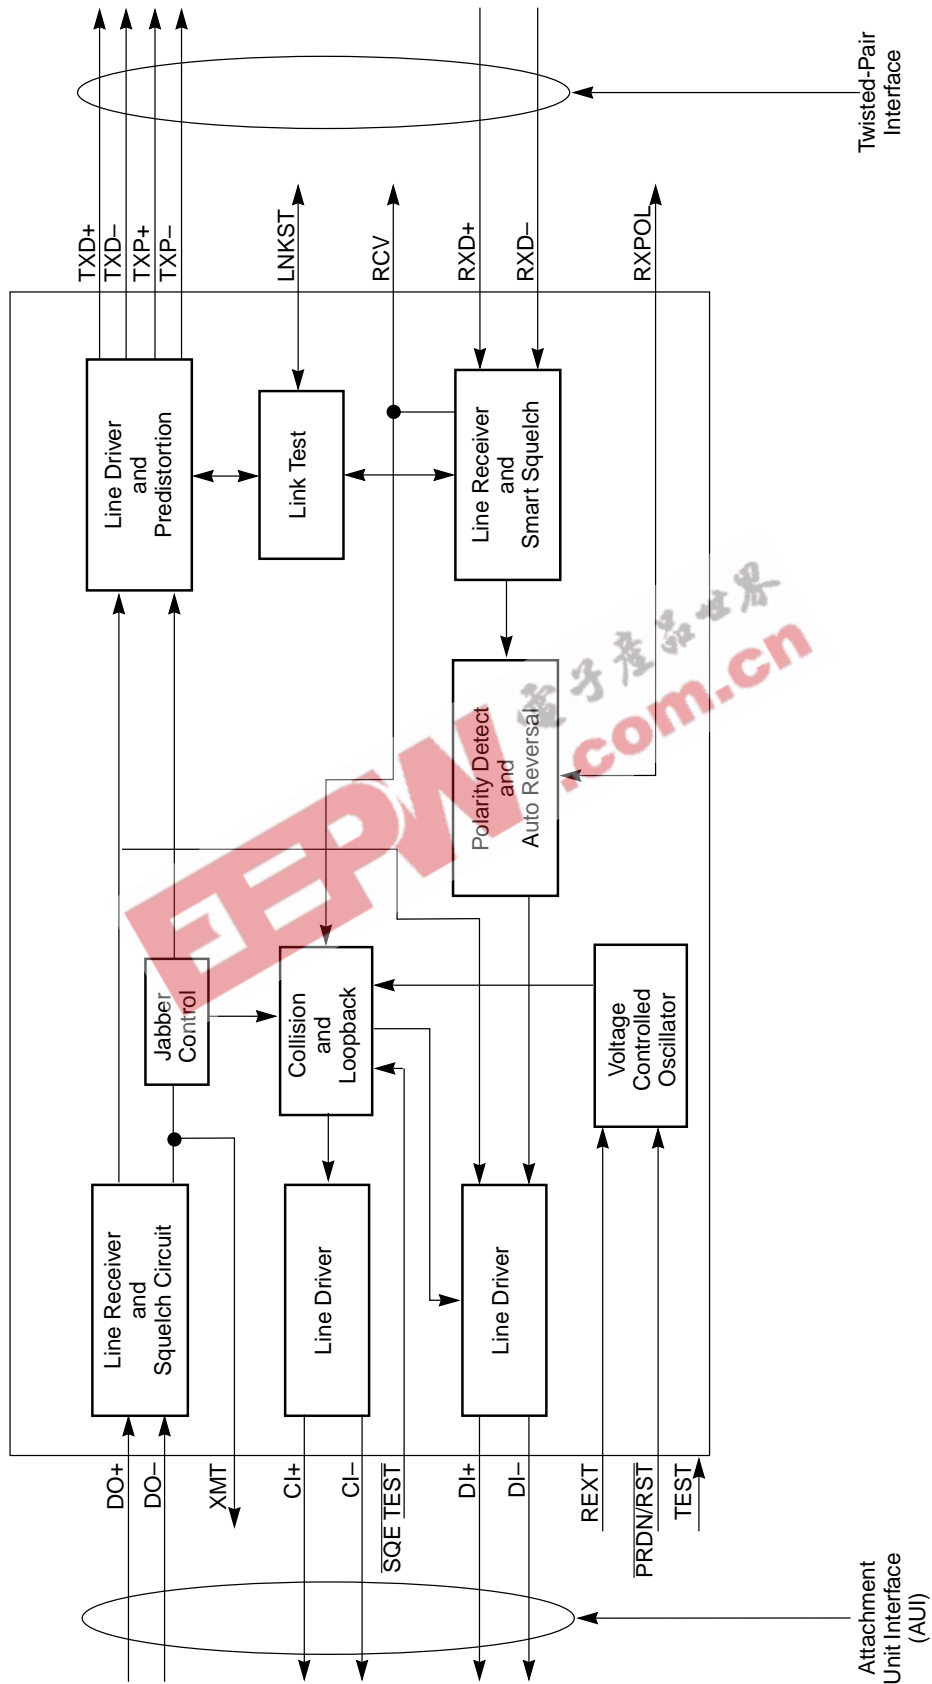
Twisted-Pair Interface

TXD+
TXD–
TXP+
TXP–
LNKST
RCV
RXD+
RXD–
RXPOL

Line Driver and Predistortion

Link Test

Line Receiver and Smart Squelch

Polarity Detect and Auto Reversal

Jabber Control

Collision and Loopback

Voltage Controlled Oscillator

Line Receiver and Squelch Circuit

Line Driver

Line Driver

DO+
DO–
XMT
CI+
CI–
$\overline{\text{SQE TEST}}$
DI+
DI–
REXT
$\overline{\text{PRDN/RST}}$
TEST

Attachment Unit Interface (AUI)

EEPW
電子產品世界
.com.cn